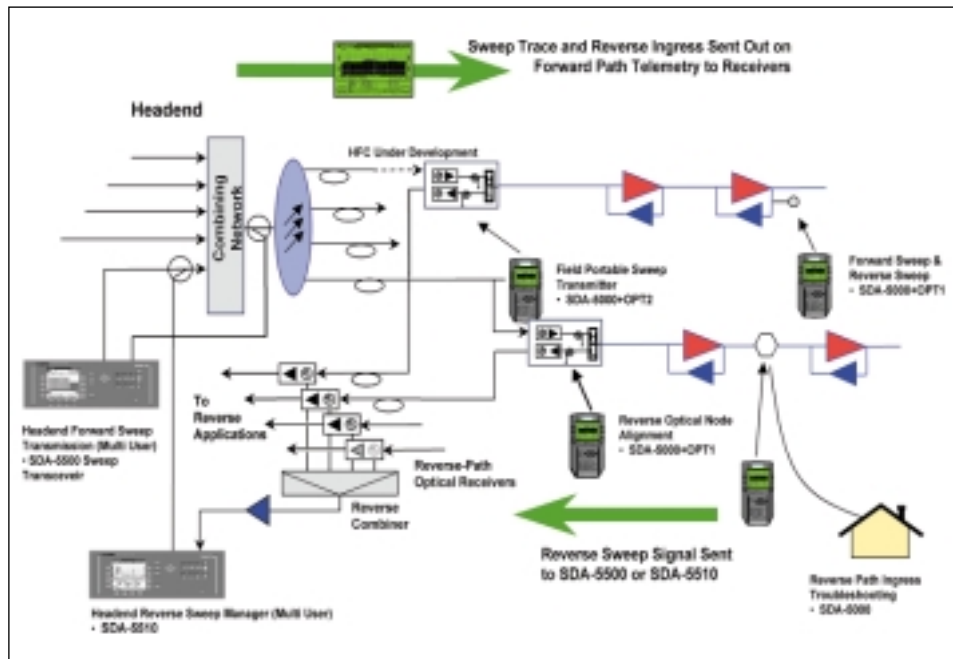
Sweep Trace and Reverse Ingress Sent Out on Forward Path Telemetry to Receivers

Headend

Combining Network

HFC Under Development

Field Portable Sweep Transmitter
• SDA-5000+OPT2

Forward Sweep & Reverse Sweep
• SDA-5000+OPT1

To Reverse Applications

Headend Forward Sweep Transmission (Multi User)
• SDA-5500 Sweep Transceveir

Reverse Optical Node Alignment
• SDA-5000+OPT1

Reverse-Path Optical Receivers

Reverse Combiner

Reverse Sweep Signal Sent to SDA-5500 or SDA-5510

Headend Reverse Sweep Manager (Multi User)
• SDA-5510

Reverse Path Ingress Troubleshooting
• SDA-5000